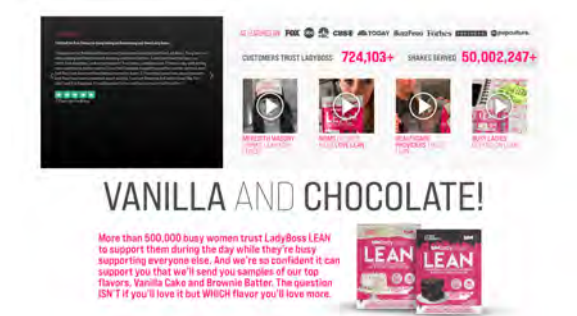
AS FEATURED ON FOX CBS TODAY BuzzFeed Forbes @popculture

CUSTOMERS TRUST LADYBOSS 724,103+

SHAKES SERVED 50,002,247+

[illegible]

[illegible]

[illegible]

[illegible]

VANILLA AND CHOCOLATE!

More than 500,000 busy women trust LadyBoss LEAN to support them during the day while they're busy supporting everyone else. And we're so confident it can support you that we'll send you samples of our top flavors, Vanilla Cake and Brownie Batter. The question ISN'T if you'll love it but WHICH flavor you'll love more.

LEAN

LEAN